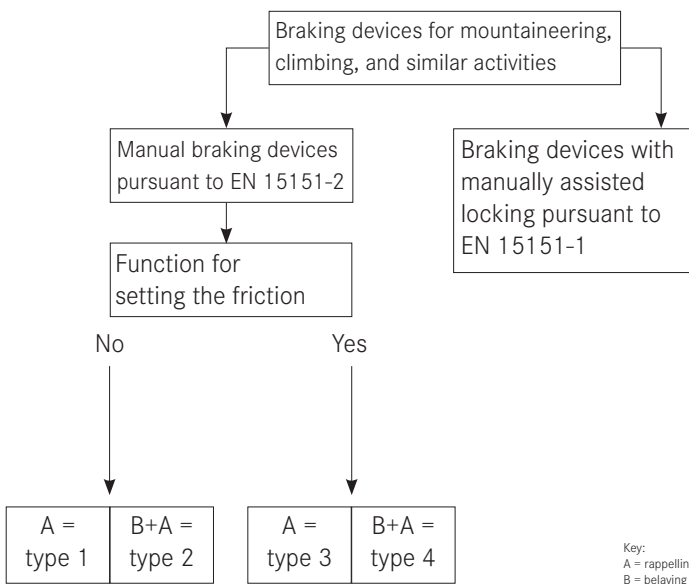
Braking devices for mountaineering, climbing, and similar activities

Manual braking devices pursuant to EN 15151-2

Braking devices with manually assisted locking pursuant to EN 15151-1

Function for setting the friction

No

Yes

| A = type 1 | B+A = type 2 |
|---|---|

| A = type 3 | B+A = type 4 |
|---|---|

Key:
A = rappellin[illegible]
B = belaying